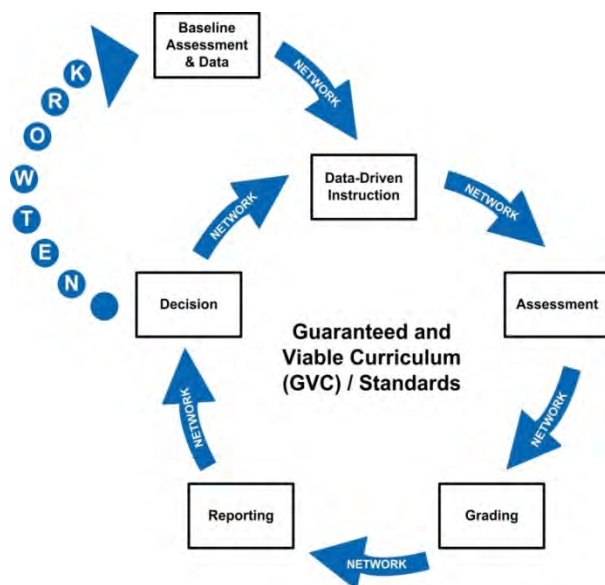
Baseline Assessment & Data

NETWORK

Data-Driven Instruction

NETWORK

Assessment

NETWORK

Grading

NETWORK

Reporting

NETWORK

Decision

NETWORK

Guaranteed and Viable Curriculum (GVC) / Standards

N E T W O R K